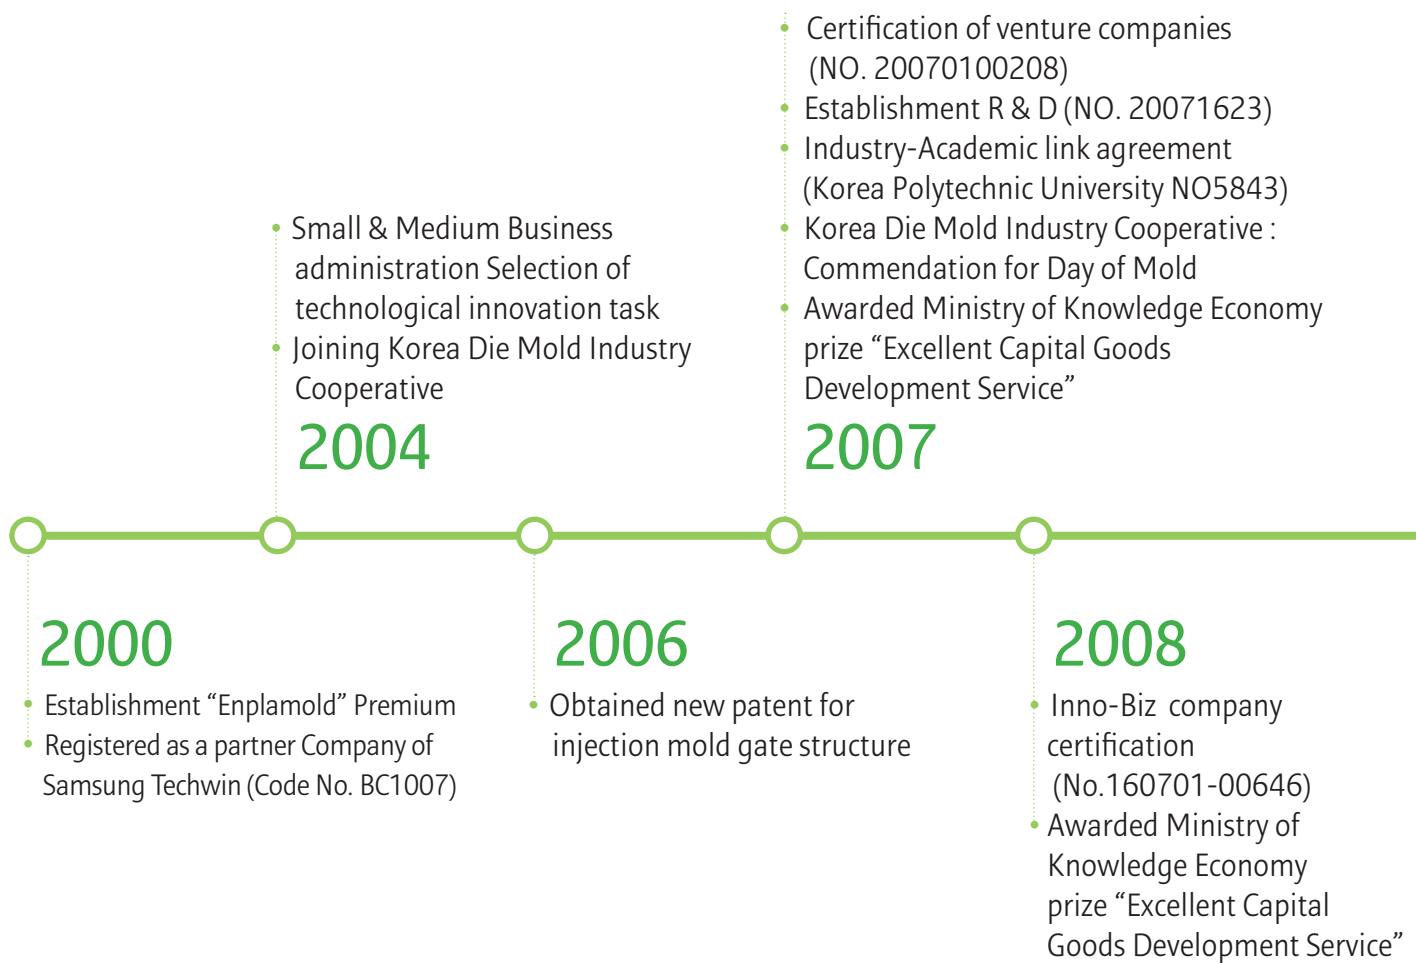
Certification of venture companies (NO. 20070100208)
Establishment R & D (NO. 20071623)
Industry-Academic link agreement (Korea Polytechnic University NO5843)
Korea Die Mold Industry Cooperative : Commendation for Day of Mold
Awarded Ministry of Knowledge Economy prize “Excellent Capital Goods Development Service”

2007

Small & Medium Business administration Selection of technological innovation task
Joining Korea Die Mold Industry Cooperative

2004

2000

Establishment “Enplamold” Premium
Registered as a partner Company of Samsung Techwin (Code No. BC1007)

2006

Obtained new patent for injection mold gate structure

2008

Inno-Biz company certification (No.160701-00646)
Awarded Ministry of Knowledge Economy prize “Excellent Capital Goods Development Service”